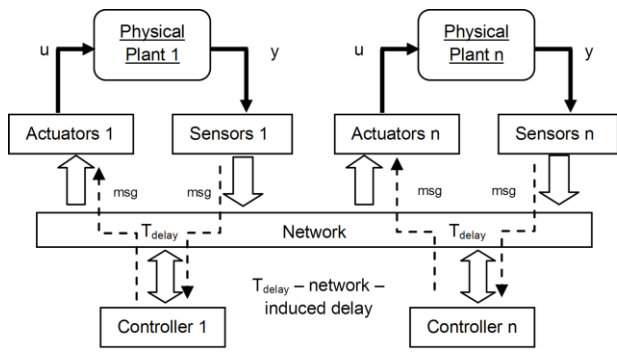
Physical Plant 1

u

y

Physical Plant n

u

y

Actuators 1

Sensors 1

Actuators n

Sensors n

msg

msg

msg

msg

Network

$T_{delay}$

$T_{delay}$

$T_{delay}$ – network – induced delay

Controller 1

Controller n